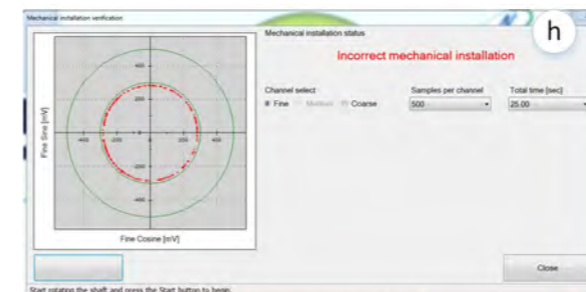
Mechanical installation verification

h

Mechanical installation status

Incorrect mechanical installation

Channel select

Fine Medium Coarse

Samples per channel

500

Total time [sec]

25.00

400

200

-400

-200

200

400

-200

-400

Fine Sine [mV]

Fine Cosine [mV]

Close

Start rotating the shaft and press the Start button to begin.